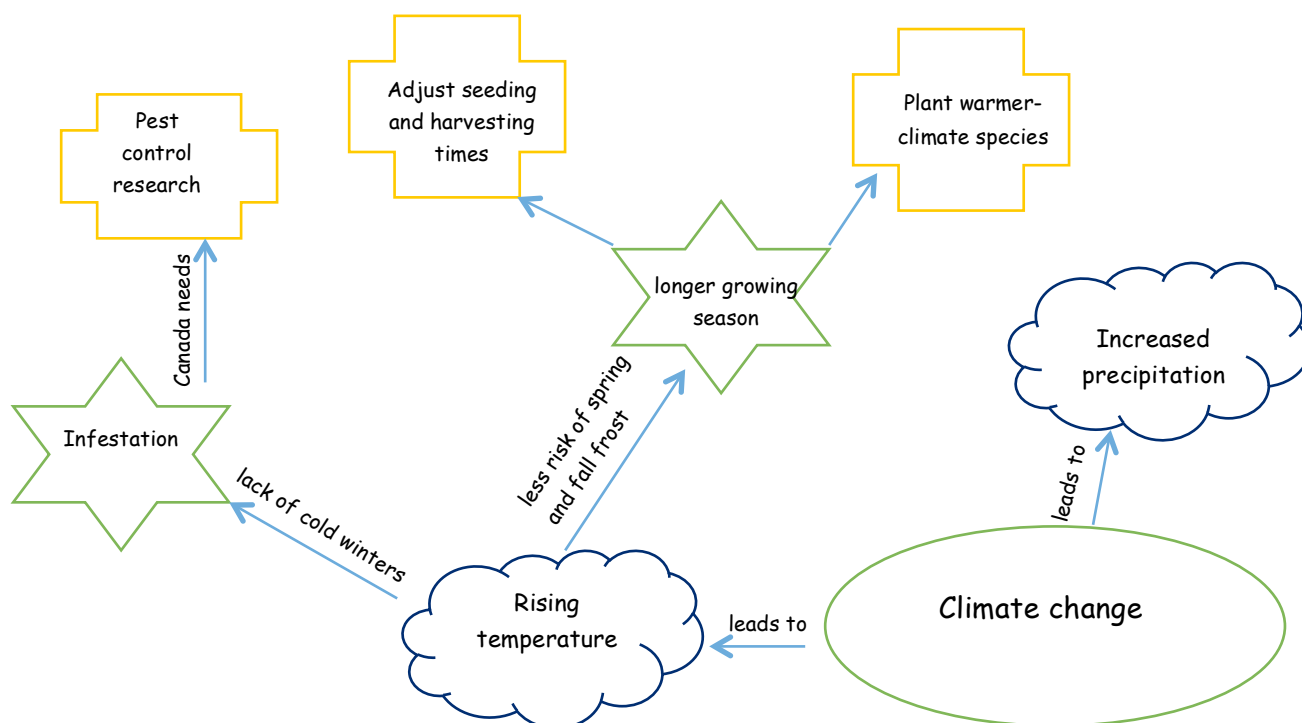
Pest control research

Adjust seeding and harvesting times

Plant warmer-climate species

Canada needs

longer growing season

Increased precipitation

Infestation

less risk of spring and fall frost

lack of cold winters

leads to

Rising temperature

leads to

Climate change